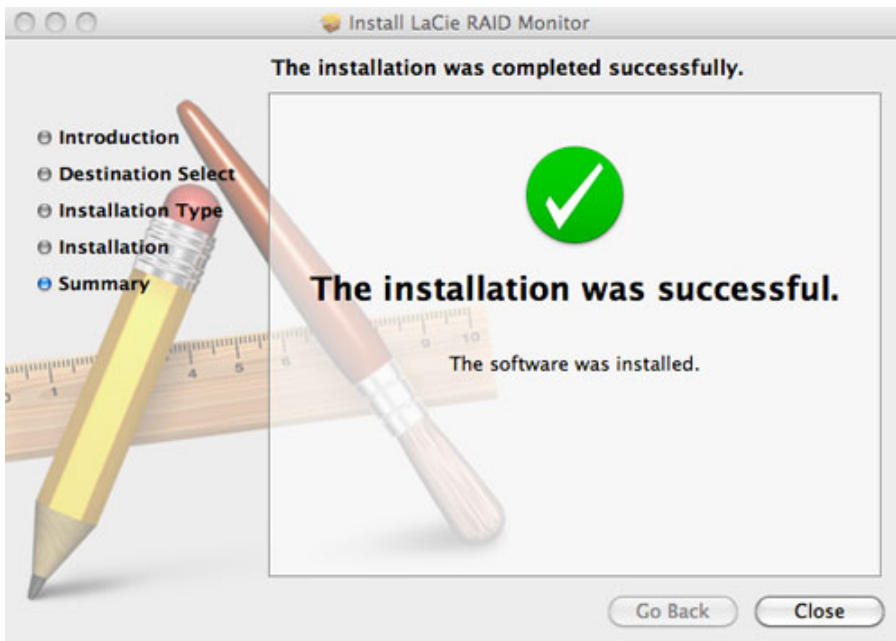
Install LaCie RAID Monitor

The installation was completed successfully.

Introduction
Destination Select
Installation Type
Installation
Summary

The installation was successful.

The software was installed.

Go Back
Close